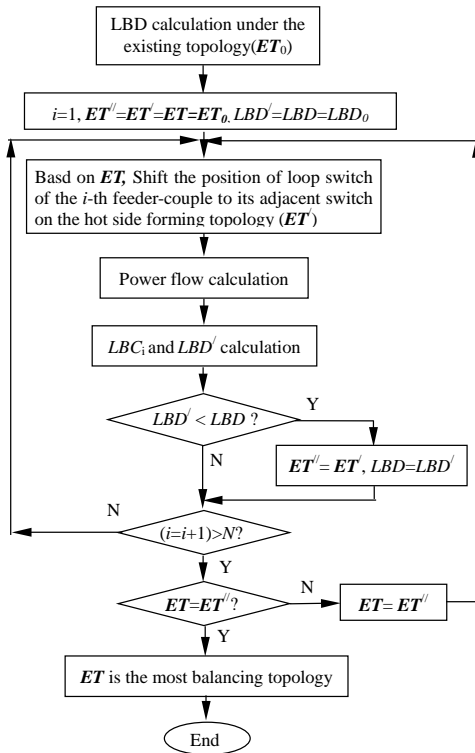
LBD calculation under the existing topology($ET_0$)

$i$=1, $ET^{//}$=$ET^{/}$=$ET$=$ET_0$, $LBD^{/}$=$LBD$=$LBD_0$

Basd on $ET$, Shift the position of loop switch of the $i$-th feeder-couple to its adjacent switch on the hot side forming topology ($ET^{/}$)

Power flow calculation

$LBC_i$ and $LBD^{/}$ calculation

$LBD^{/}$ < $LBD$ ?

Y

N

$ET^{//}$= $ET^{/}$, $LBD$=$LBD^{/}$

N

($i$=$i$+1)>$N$?

Y

N

$ET$=$ET^{//}$?

$ET$= $ET^{//}$

Y

$ET$ is the most balancing topology

End